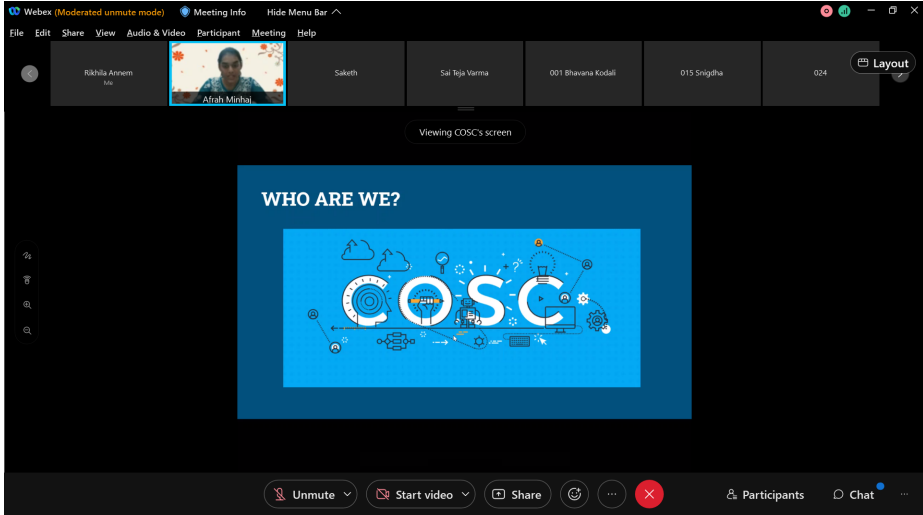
Webex (Moderated unmute mode) Meeting Info Hide Menu Bar

File Edit Share View Audio & Video Participant Meeting Help

Rikhila Annem
Me

Afrah Minhaj

Saketh

Sai Teja Varma

001 Bhavana Kodali

015 Snigdha

024

Layout

Viewing COSC's screen

WHO ARE WE?

COSC

Unmute

Start video

Share

Participants

Chat